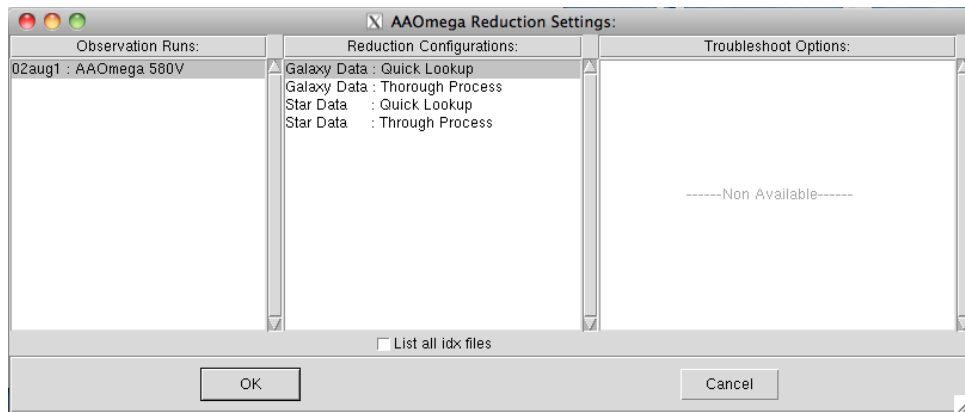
AAOmega Reduction Settings:

Observation Runs:

02aug1 : AAOmega 580V

Reduction Configurations:

Galaxy Data : Quick Lookup
Galaxy Data : Thorough Process
Star Data : Quick Lookup
Star Data : Through Process

Troubleshoot Options:

------Non Available------

List all idx files

OK

Cancel